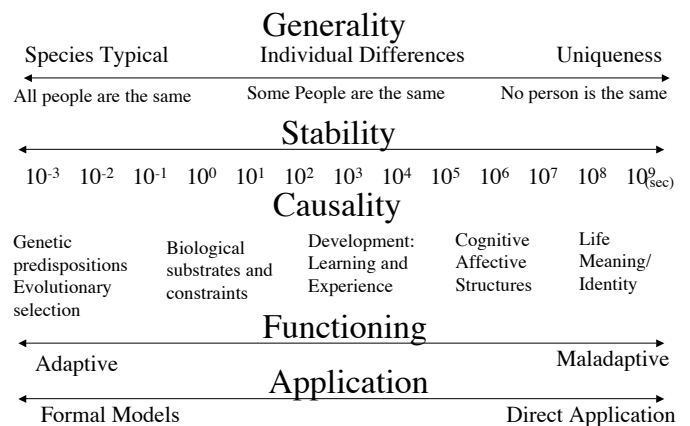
Generality

Species Typical Individual Differences Uniqueness

All people are the same Some People are the same No person is the same

Stability

$10^{-3}$ $10^{-2}$ $10^{-1}$ $10^{0}$ $10^{1}$ $10^{2}$ $10^{3}$ $10^{4}$ $10^{5}$ $10^{6}$ $10^{7}$ $10^{8}$ $10^{9}_{(sec)}$

Causality

Genetic predispositions Evolutionary selection

Biological substrates and constraints

Development: Learning and Experience

Cognitive Affective Structures

Life Meaning/ Identity

Functioning

Adaptive Maladaptive

Application

Formal Models Direct Application